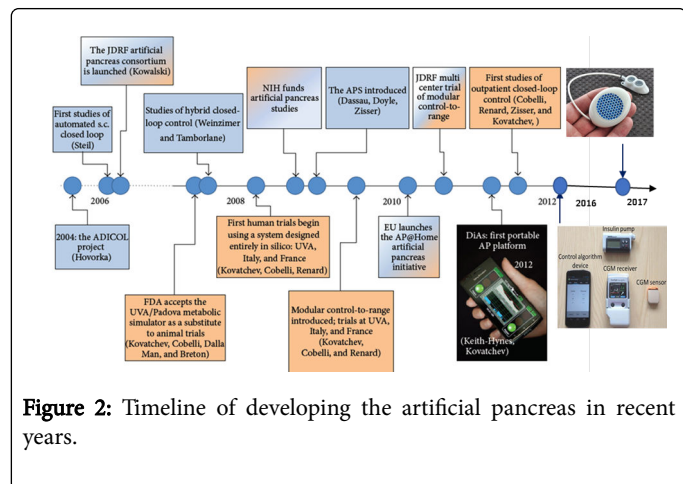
The JDRF artificial pancreas consortium is launched (Kowalski)

First studies of automated s.c. closed loop (Steil)

Studies of hybrid closed-loop control (Weinzimer and Tamborlane)

NIH funds artificial pancreas studies

The APS introduced (Dassau, Doyle, Zisser)

JDRF multi center trial of modular control-to-range

First studies of outpatient closed-loop control (Cobelli, Renard, Zisser, and Kovatchev, )

2006

2008

2010

2012

2016

2017

2004: the ADICOL project (Hovorka)

First human trials begin using a system designed entirely in silico: UVA, Italy, and France (Kovatchev, Cobelli, Renard)

EU launches the AP@Home artificial pancreas initiative

DiAs: first portable AP platform

2012

(Keith-Hynes, Kovatchev)

Insulin pump

Control algorithm device

CGM receiver

CGM sensor

FDA accepts the UVA/Padova metabolic simulator as a substitute to animal trials (Kovatchev, Cobelli, Dalla Man, and Breton)

Modular control-to-range introduced; trials at UVA, Italy, and France (Kovatchev, Cobelli, and Renard)

Figure 2: Timeline of developing the artificial pancreas in recent years.